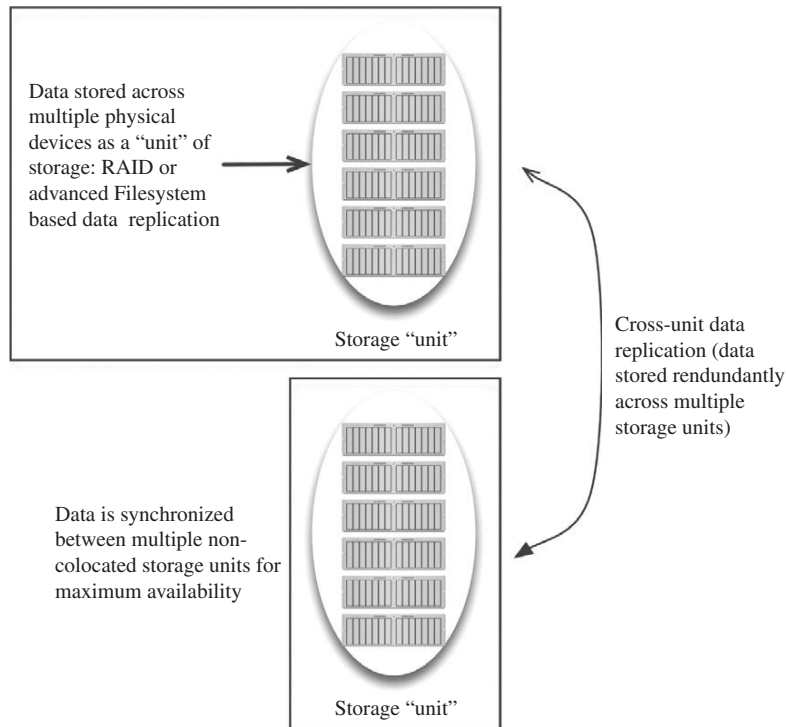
Data stored across multiple physical devices as a "unit" of storage: RAID or advanced Filesystem based data replication

Storage "unit"

Cross-unit data replication (data stored rendundantly across multiple storage units)

Data is synchronized between multiple noncolocated storage units for maximum availability

Storage "unit"